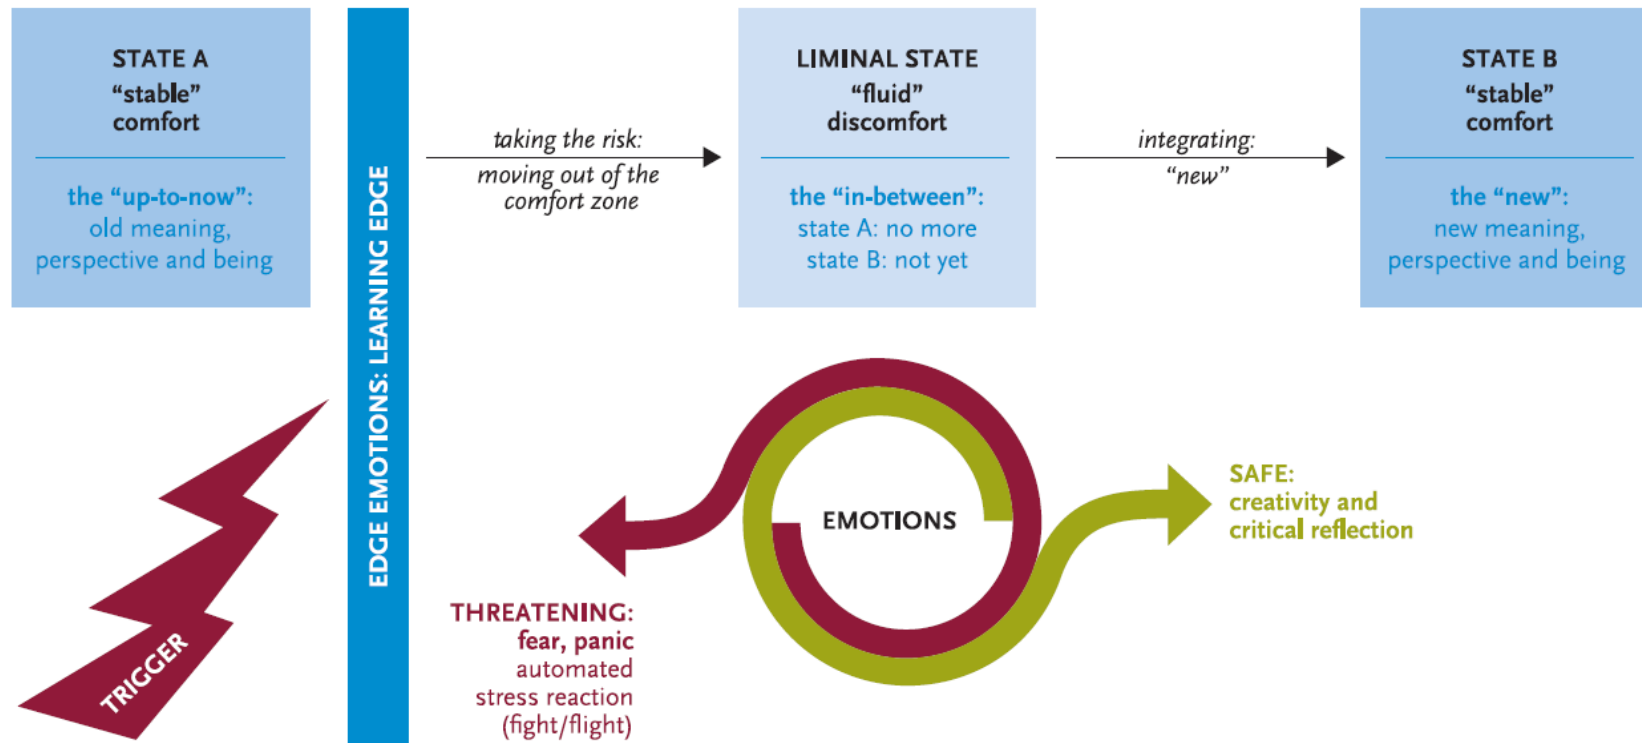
STATE A
“stable”
comfort

the “up-to-now”:
old meaning,
perspective and being

EDGE EMOTIONS: LEARNING EDGE

taking the risk:
moving out of the comfort zone

LIMINAL STATE
“fluid”
discomfort

the “in-between”:
state A: no more
state B: not yet

integrating:
“new”

STATE B
“stable”
comfort

the “new”:
new meaning,
perspective and being

TRIGGER

EMOTIONS

SAFE:
creativity and
critical reflection

THREATENING:
fear, panic
automated
stress reaction
(fight/flight)